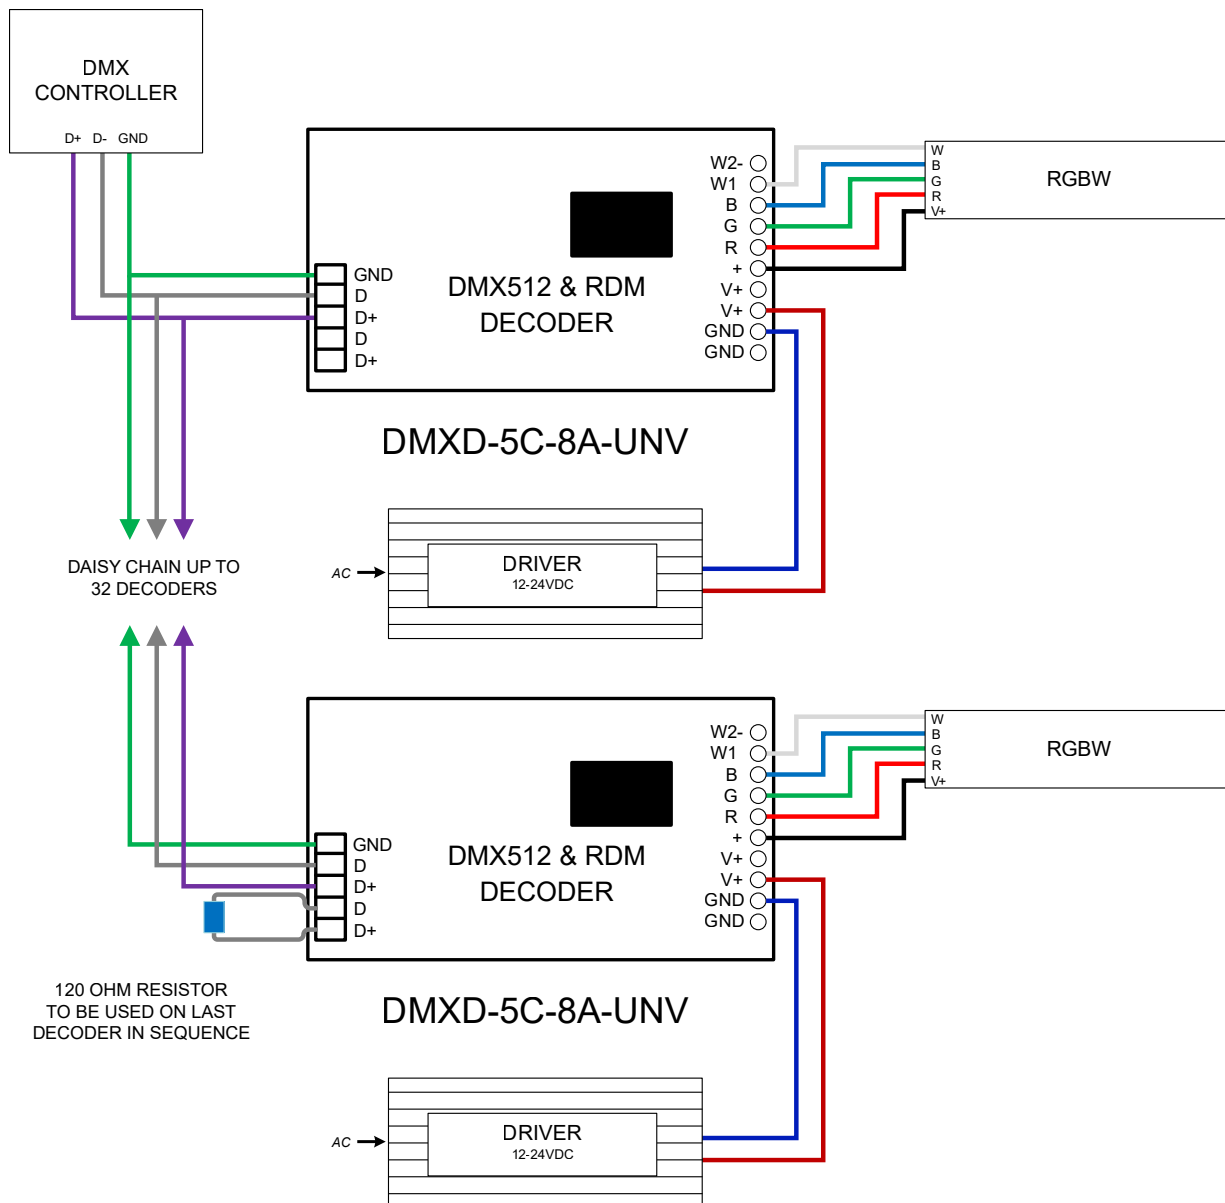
DMX CONTROLLER

D+ D- GND

GND
D
D+
D
D+

DMX512 & RDM DECODER

W2-
W1
B
G
R
+
V+
V+
GND
GND

W
B
G
R
V+

RGBW

DMXD-5C-8A-UNV

DAISY CHAIN UP TO 32 DECODERS

AC

DRIVER
12-24VDC

GND
D
D+
D
D+

DMX512 & RDM DECODER

W2-
W1
B
G
R
+
V+
V+
GND
GND

W
B
G
R
V+

RGBW

120 OHM RESISTOR TO BE USED ON LAST DECODER IN SEQUENCE

DMXD-5C-8A-UNV

AC

DRIVER
12-24VDC